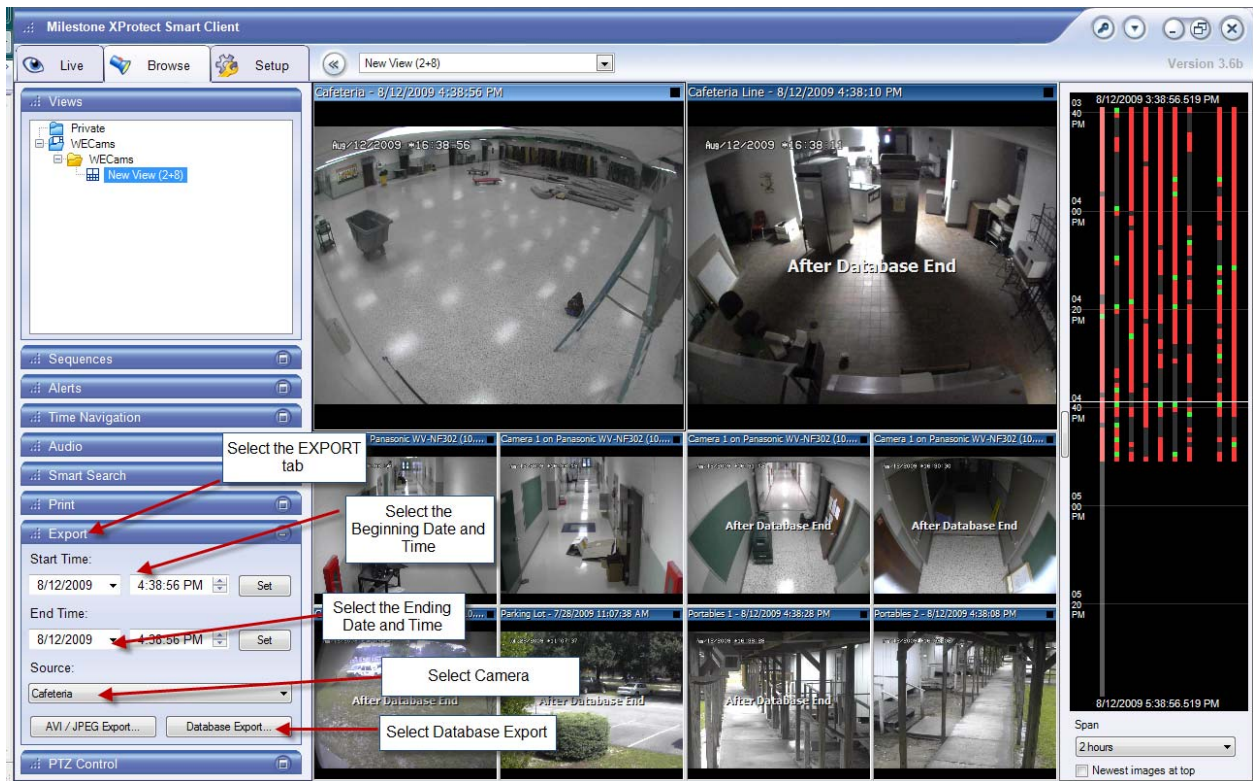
Milestone XProtect Smart Client

Live Browse Setup

New View (2+8)

Version 3.6b

Views

Private
WECams
WECams
New View (2+8)

Sequences
Alerts
Time Navigation
Audio
Smart Search
Print
Export

Start Time:
8/12/2009 4:38:56 PM Set

End Time:
8/12/2009 4:38:56 PM Set

Source:
Cafeteria

AVI / JPEG Export... Database Export...

PTZ Control

Select the EXPORT tab

Select the Beginning Date and Time

Select the Ending Date and Time

Select Camera

Select Database Export

Cafeteria - 8/12/2009 4:38:56 PM
Aug/12/2009 16:38:56

Cafeteria Line - 8/12/2009 4:38:10 PM
Aug/12/2009 16:38:10
After Database End

Panasonic WV-NF302 (10....
Camera 1 on Panasonic WV-NF302 (10....
Camera 1 on Panasonic WV-NF302 (10....
After Database End
Camera 1 on Panasonic WV-NF302 (10....
After Database End

Parking Lot - 7/28/2009 11:07:38 AM
Portables 1 - 8/12/2009 4:38:28 PM
Portables 2 - 8/12/2009 4:38:08 PM
After Database End
After Database End
After Database End

8/12/2009 3:38:56.519 PM
03 40 PM
04 00 PM
04 20 PM
04 40 PM
05 00 PM
05 20 PM
8/12/2009 5:38:56.519 PM

Span
2 hours
Newest images at top